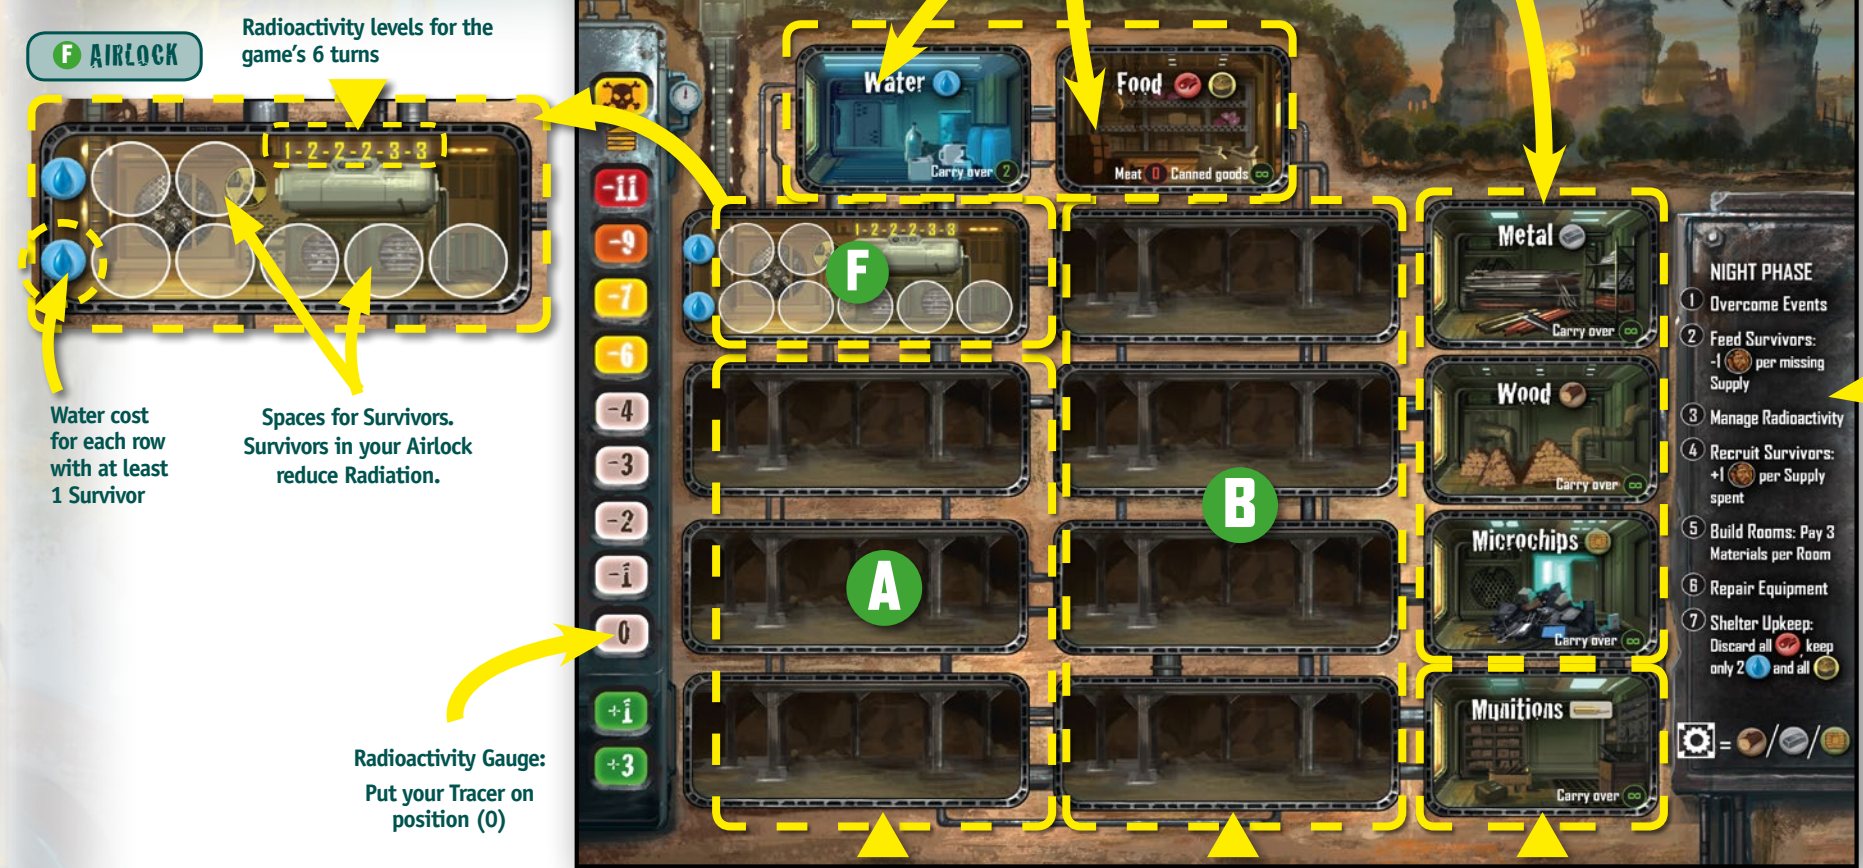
F AIRLOCK

Radioactivity levels for the game's 6 turns

1-2-2-2-3-3

Water cost for each row with at least 1 Survivor

Spaces for Survivors. Survivors in your Airlock reduce Radiation.

Radioactivity Gauge: Put your Tracer on position (0)

-11
-9
-7
-6
-4
-3
-2
-1
0
+1
+3

Water
Carry over 2

Food
Meat 0 Canned goods ∞

1-2-2-2-3-3
F

B

A

Metal
Carry over ∞

Wood
Carry over ∞

Microchips
Carry over ∞

Munitions
Carry over ∞

NIGHT PHASE
1 Overcome Events
2 Feed Survivors: -1 per missing Supply
3 Manage Radioactivity
4 Recruit Survivors: +1 per Supply spent
5 Build Rooms: Pay 3 Materials per Room
6 Repair Equipment
7 Shelter Upkeep: Discard all keep only 2 and all

= / /